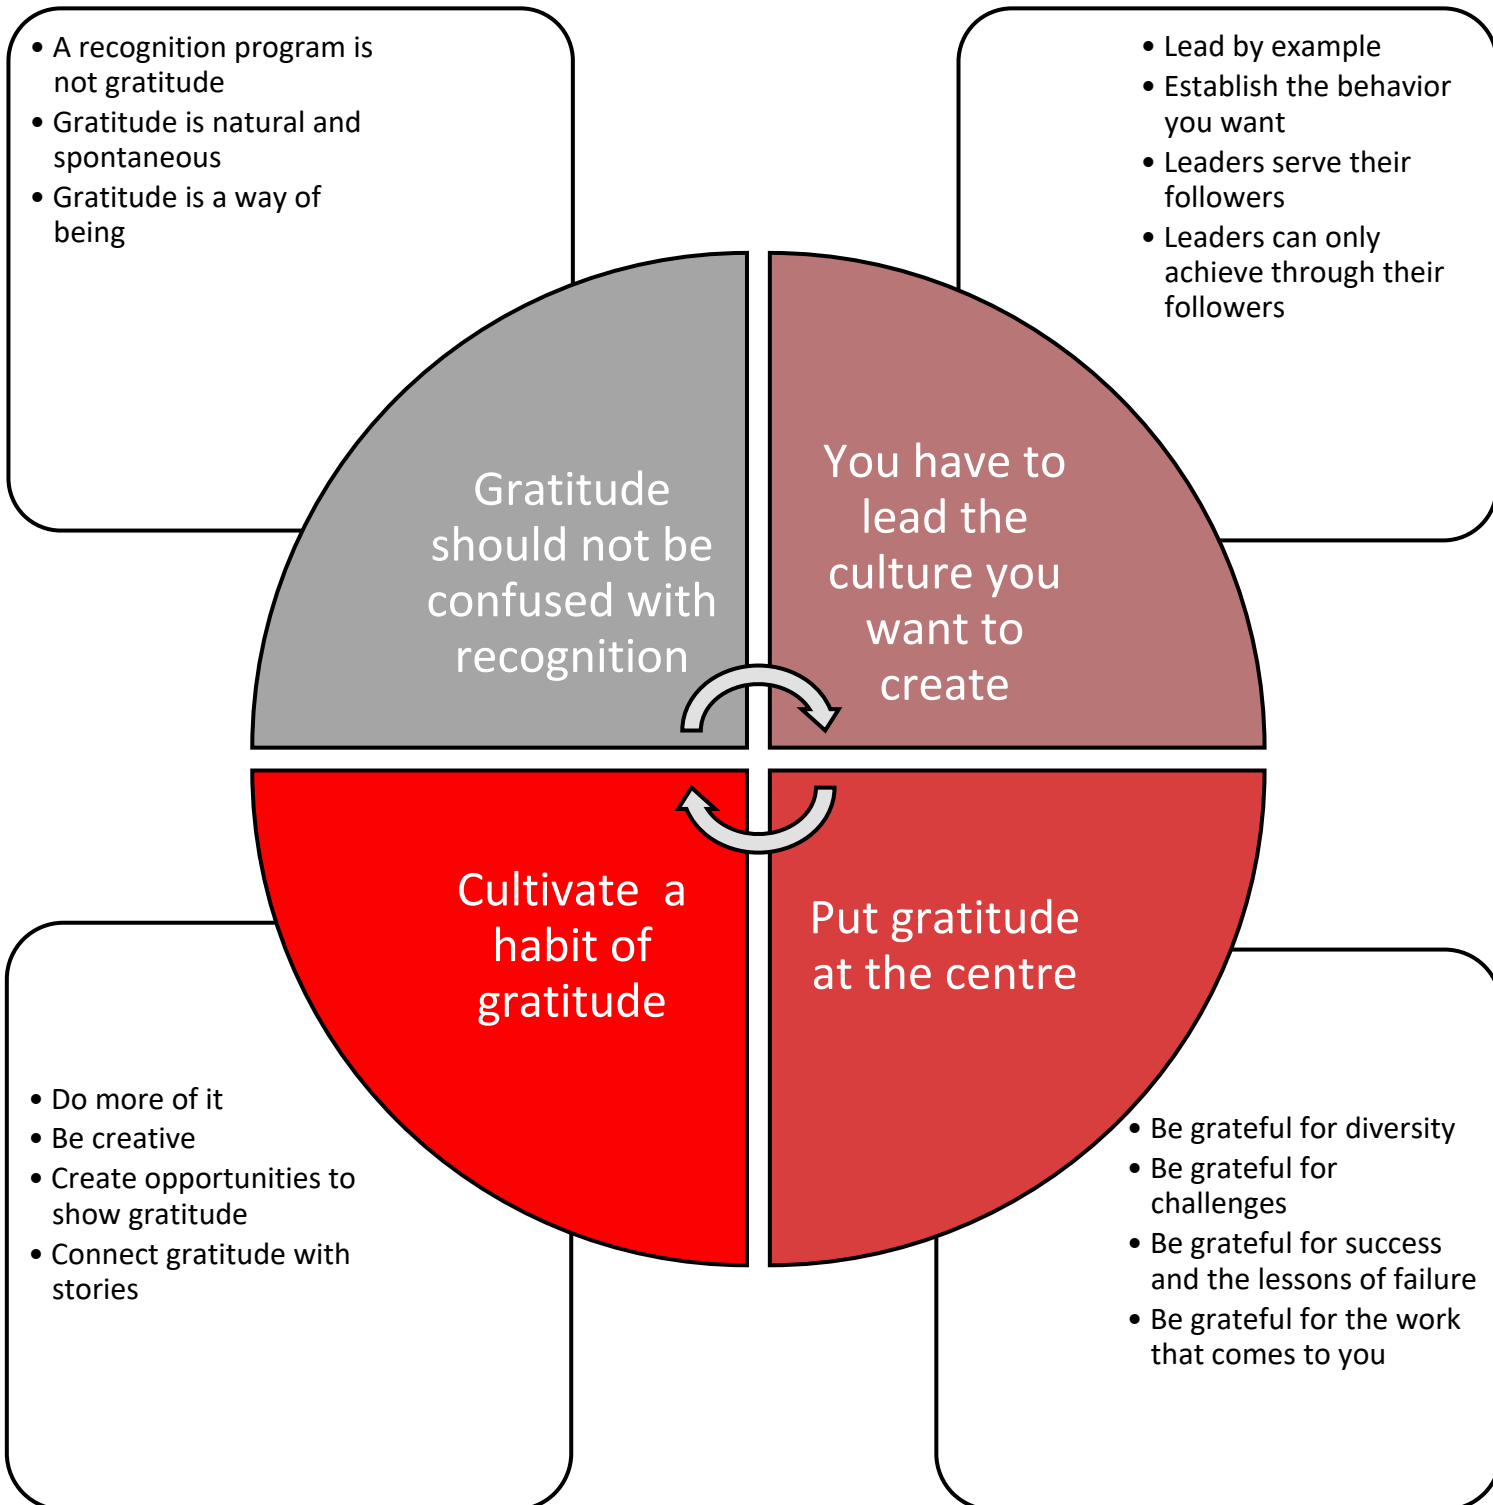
- A recognition program is not gratitude
- Gratitude is natural and spontaneous
- Gratitude is a way of being

- Lead by example
- Establish the behavior you want
- Leaders serve their followers
- Leaders can only achieve through their followers

Gratitude should not be confused with recognition

You have to lead the culture you want to create

Cultivate a habit of gratitude

Put gratitude at the centre

- Do more of it
- Be creative
- Create opportunities to show gratitude
- Connect gratitude with stories

- Be grateful for diversity
- Be grateful for challenges
- Be grateful for success and the lessons of failure
- Be grateful for the work that comes to you